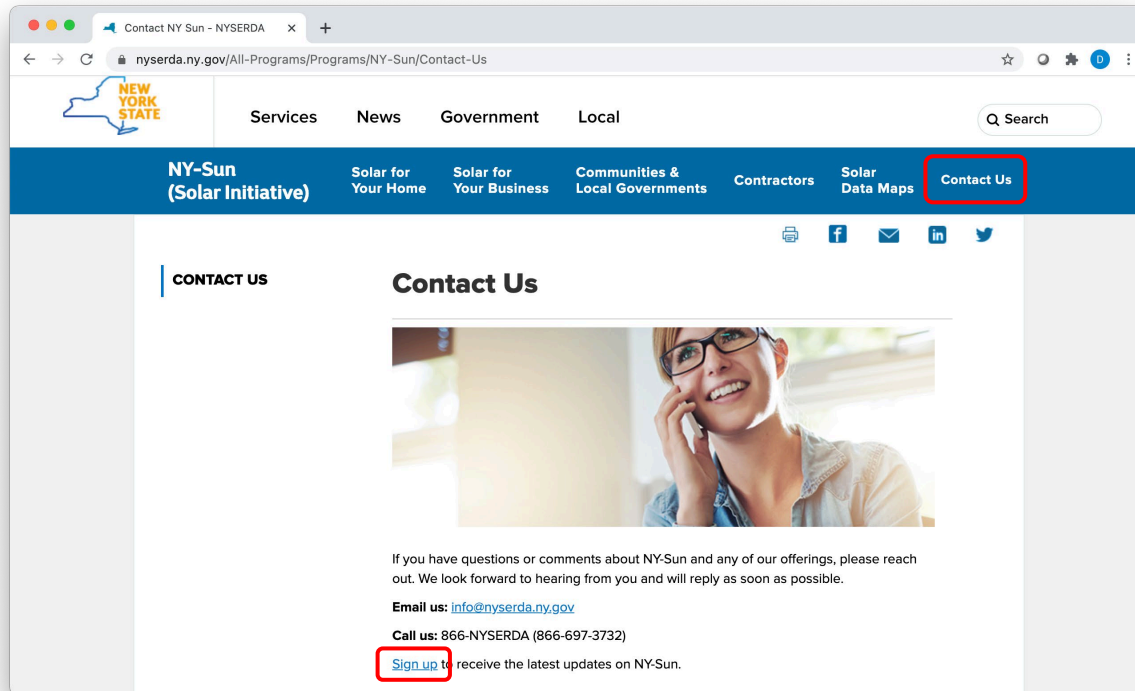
Contact NY Sun - NYSERDA
nyserda.ny.gov/All-Programs/Programs/NY-Sun/Contact-Us

NEW YORK STATE

Services News Government Local

Search

NY-Sun (Solar Initiative)

Solar for Your Home

Solar for Your Business

Communities & Local Governments

Contractors

Solar Data Maps

Contact Us

CONTACT US

Contact Us

If you have questions or comments about NY-Sun and any of our offerings, please reach out. We look forward to hearing from you and will reply as soon as possible.

**Email us:** info@nyserda.ny.gov

**Call us:** 866-NYSERDA (866-697-3732)

Sign up to receive the latest updates on NY-Sun.